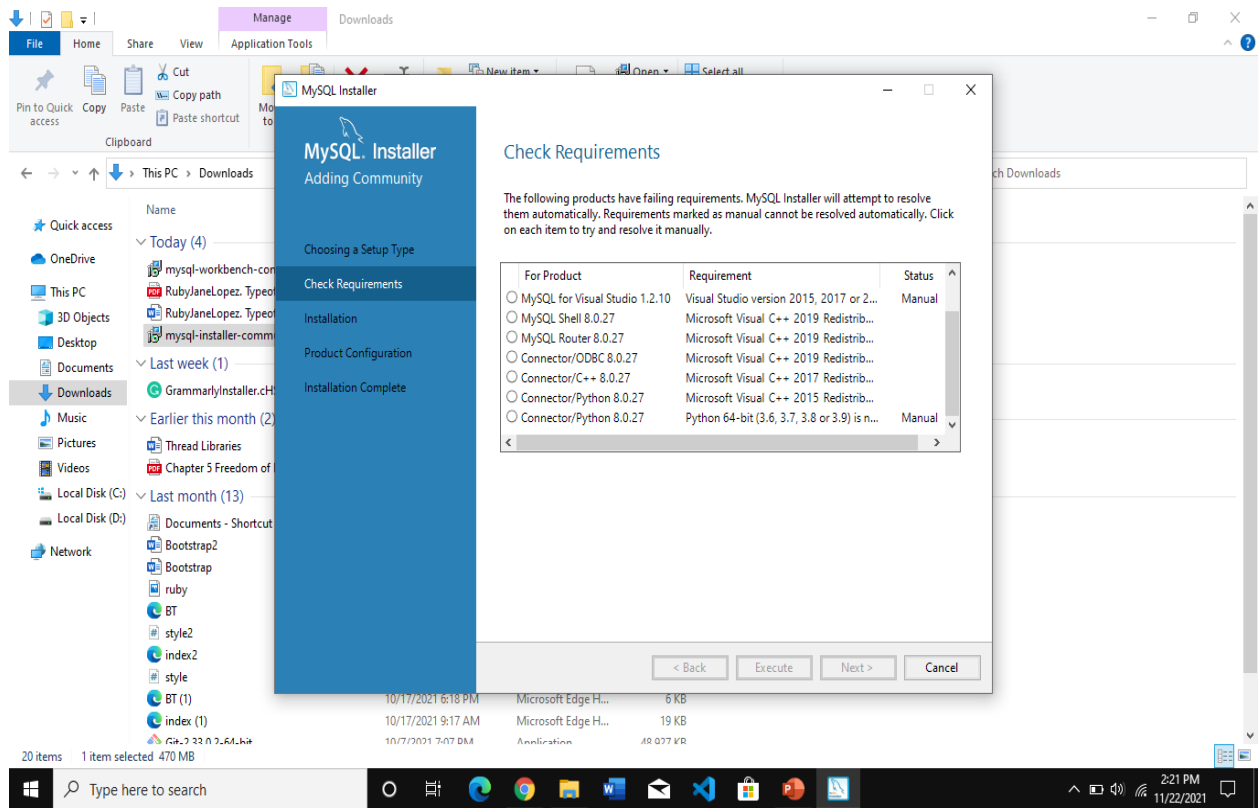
Manage
Downloads
File Home Share View Application Tools
Pin to Quick access
Copy
Paste
Cut
Copy path
Paste shortcut
Clipboard
Mo to
New item
Open
Select all
This PC > Downloads
ch Downloads
Quick access
OneDrive
This PC
3D Objects
Desktop
Documents
Downloads
Music
Pictures
Videos
Local Disk (C:)
Local Disk (D:)
Network
Name
Today (4)
mysql-workbench-cor
RubyJaneLopez. Typeo
RubyJaneLopez. Typeo
mysql-installer-comm
Last week (1)
GrammarlyInstaller.cH
Earlier this month (2)
Thread Libraries
Chapter 5 Freedom of
Last month (13)
Documents - Shortcut
Bootstrap2
Bootstrap
ruby
BT
style2
index2
style
BT (1) 10/17/2021 6:18 PM Microsoft Edge H... 6 KB
index (1) 10/17/2021 9:17 AM Microsoft Edge H... 19 KB
Git-2.33.0.2-64-bit 10/7/2021 7:07 PM Application 48,927 KB
20 items 1 item selected 470 MB

MySQL Installer
MySQL. Installer
Adding Community
Choosing a Setup Type
Check Requirements
Installation
Product Configuration
Installation Complete

Check Requirements
The following products have failing requirements. MySQL Installer will attempt to resolve them automatically. Requirements marked as manual cannot be resolved automatically. Click on each item to try and resolve it manually.

| For Product | Requirement | Status |
|---|---|---|
| MySQL for Visual Studio 1.2.10 | Visual Studio version 2015, 2017 or 2... | Manual |
| MySQL Shell 8.0.27 | Microsoft Visual C++ 2019 Redistrib... | |
| MySQL Router 8.0.27 | Microsoft Visual C++ 2019 Redistrib... | |
| Connector/ODBC 8.0.27 | Microsoft Visual C++ 2019 Redistrib... | |
| Connector/C++ 8.0.27 | Microsoft Visual C++ 2017 Redistrib... | |
| Connector/Python 8.0.27 | Microsoft Visual C++ 2015 Redistrib... | |
| Connector/Python 8.0.27 | Python 64-bit (3.6, 3.7, 3.8 or 3.9) is n... | Manual |

< Back
Execute
Next >
Cancel

Type here to search
2:21 PM
11/22/2021